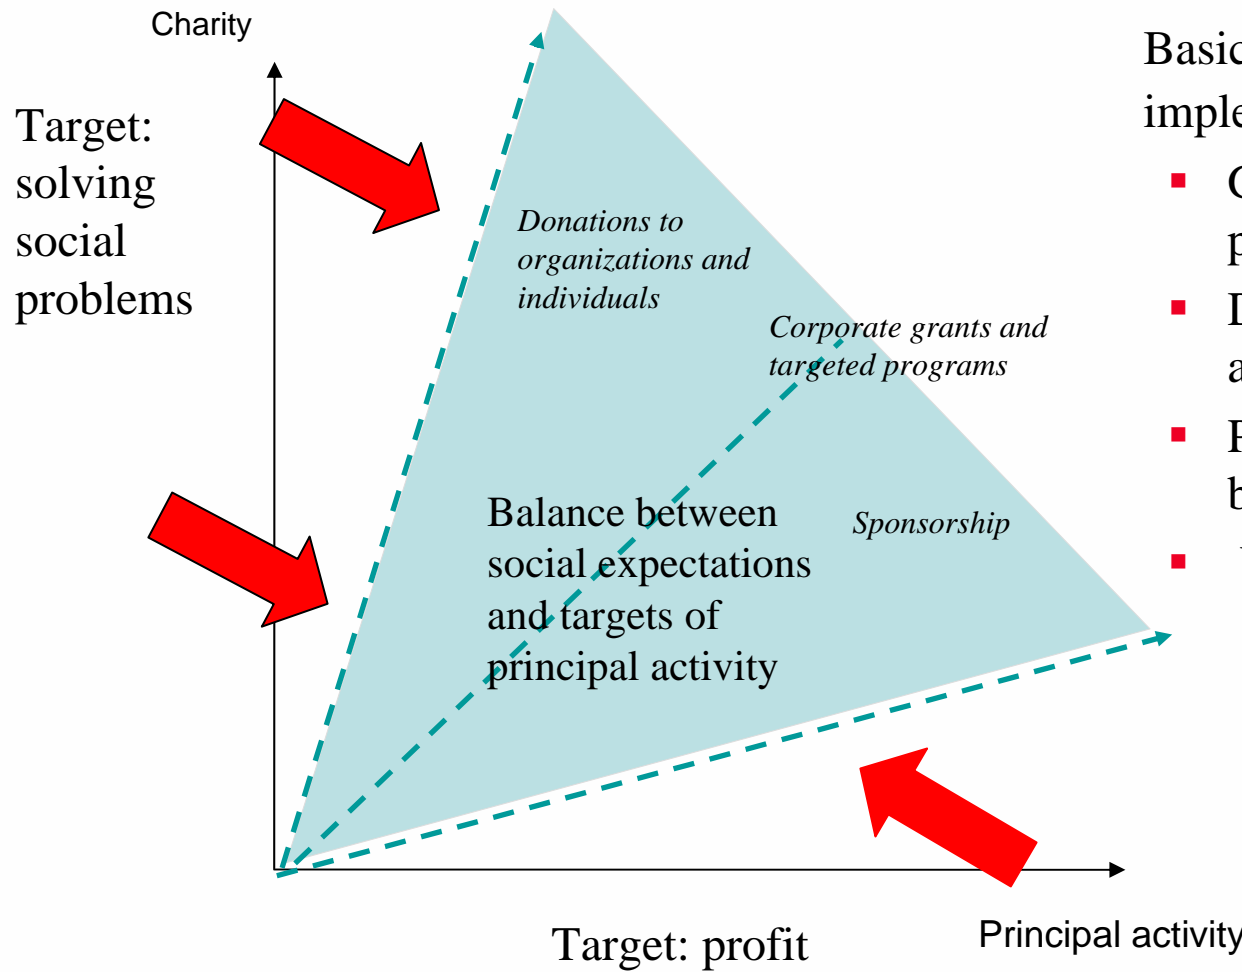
Charity

Target: solving social problems

Donations to organizations and individuals

Corporate grants and targeted programs

Balance between social expectations and targets of principal activity

Sponsorship

Target: profit

Principal activity

Basic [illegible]
imple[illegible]
C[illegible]
p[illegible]
D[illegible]
a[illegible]
P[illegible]
b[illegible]
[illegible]